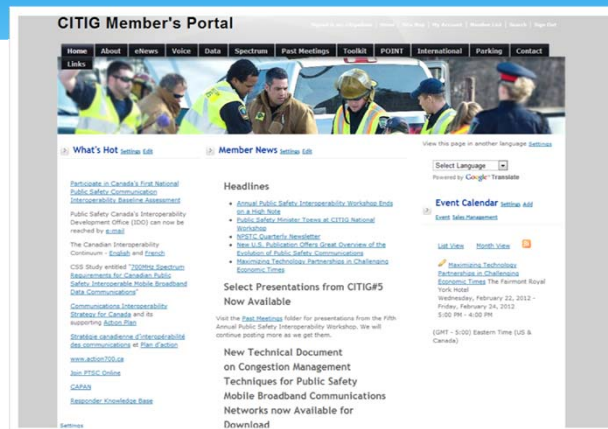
CITIG Member's Portal

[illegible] | Home | Site Map | My Account | Member List | Search | Sign Out

Home | About | eNews | Voice | Data | Spectrum | Past Meetings | Toolkit | POINT | International | Parking | Contact | Links

What's Hot Settings Edit

Participate in Canada's First National Public Safety Communication Interoperability Baseline Assessment

Public Safety Canada's Interoperability Development Office (IDO) can now be reached by e-mail

The Canadian Interoperability Continuum - English and French

CSS Study entitled "700MHz Spectrum Requirements for Canadian Public Safety Interoperable Mobile Broadband Data Communications"

Communications Interoperability Strategy for Canada and its supporting Action Plan

Stratégie canadienne d'interopérabilité des communications et Plan d'action

www.action700.ca

Join PTSC Online

CAPAN

Responder Knowledge Base

Settings

Member News Settings Edit

Headlines

Annual Public Safety Interoperability Workshop Ends on a High Note
Public Safety Minister Toews at CITIG National Workshop
NPSTC Quarterly Newsletter
New U.S. Publication Offers Great Overview of the Evolution of Public Safety Communications
Maximizing Technology Partnerships in Challenging Economic Times

Select Presentations from CITIG#5 Now Available

Visit the Past Meetings folder for presentations from the Fifth Annual Public Safety Interoperability Workshop. We will continue posting more as we get them.

New Technical Document on Congestion Management Techniques for Public Safety Mobile Broadband Communications Networks now Available for Download

View this page in another language Settings

Select Language

Powered by Google Translate

Event Calendar Settings Add

Event Sales Management

List View Month View

Maximizing Technology Partnerships in Challenging Economic Times The Fairmont Royal York Hotel
Wednesday, February 22, 2012 - Friday, February 24, 2012
5:00 PM - 4:00 PM

(GMT - 5:00) Eastern Time (US & Canada)